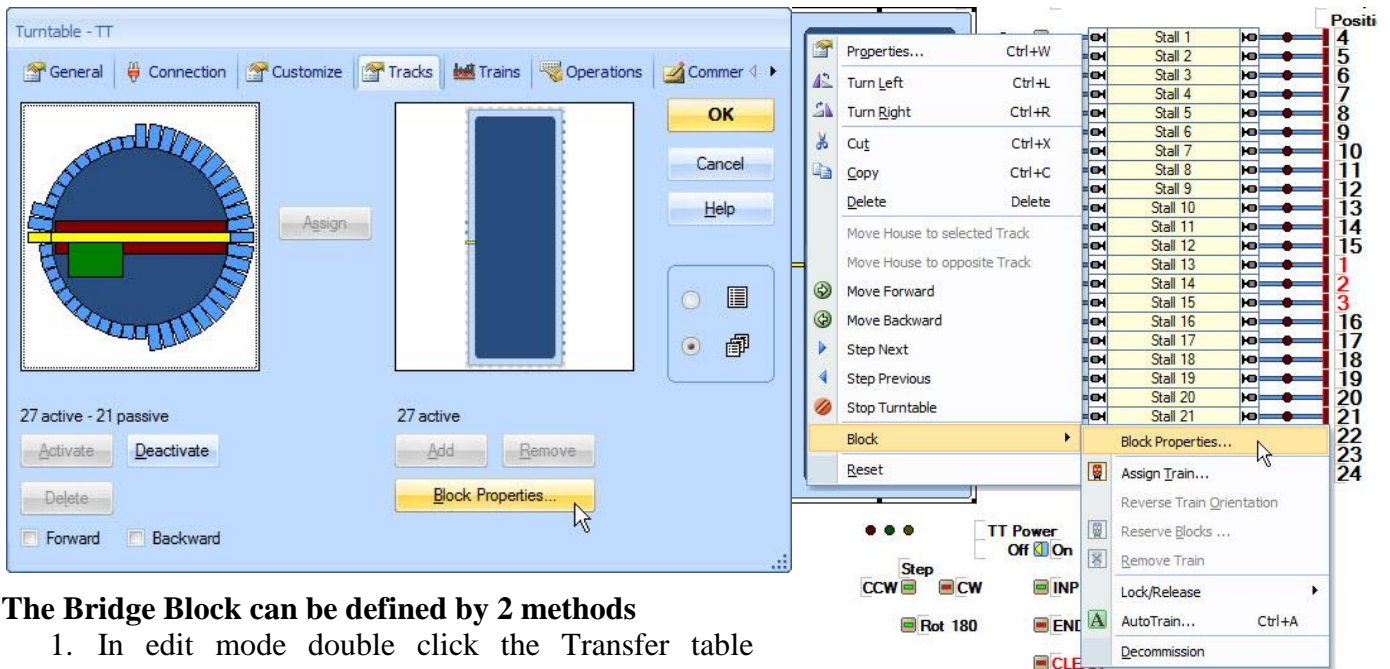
Turntable - TT

General | Connection | Customize | Tracks | Trains | Operations | Commer

OK
Cancel
Help
Assign

27 active - 21 passive
27 active
Activate | Deactivate | Add | Remove
Delete
Block Properties...
Forward | Backward

Properties... Ctrl+W
Turn Left Ctrl+L
Turn Right Ctrl+R
Cut Ctrl+X
Copy Ctrl+C
Delete Delete
Move House to selected Track
Move House to opposite Track
Move Forward
Move Backward
Step Next
Step Previous
Stop Turntable
Block
Reset

Block Properties...
Assign Train...
Reverse Train Orientation
Reserve Blocks ...
Remove Train
Lock/Release
AutoTrain... Ctrl+A
Decommission

Positi

| Stall | |
|---|---|
| Stall 1 | 4 |
| Stall 2 | 5 |
| Stall 3 | 6 |
| Stall 4 | 7 |
| Stall 5 | 8 |
| Stall 6 | 9 |
| Stall 7 | 10 |
| Stall 8 | 11 |
| Stall 9 | 12 |
| Stall 10 | 13 |
| Stall 11 | 14 |
| Stall 12 | 15 |
| Stall 13 | 1 |
| Stall 14 | 2 |
| Stall 15 | 3 |
| Stall 16 | 16 |
| Stall 17 | 17 |
| Stall 18 | 18 |
| Stall 19 | 19 |
| Stall 20 | 20 |
| Stall 21 | 21 |
| | 22 |
| | 23 |
| | 24 |

TT Power
Off On
Step
CCW CW
INP
Rot 180
END
CLE

The Bridge Block can be defined by 2 methods

1. In edit mode double click the Transfer table